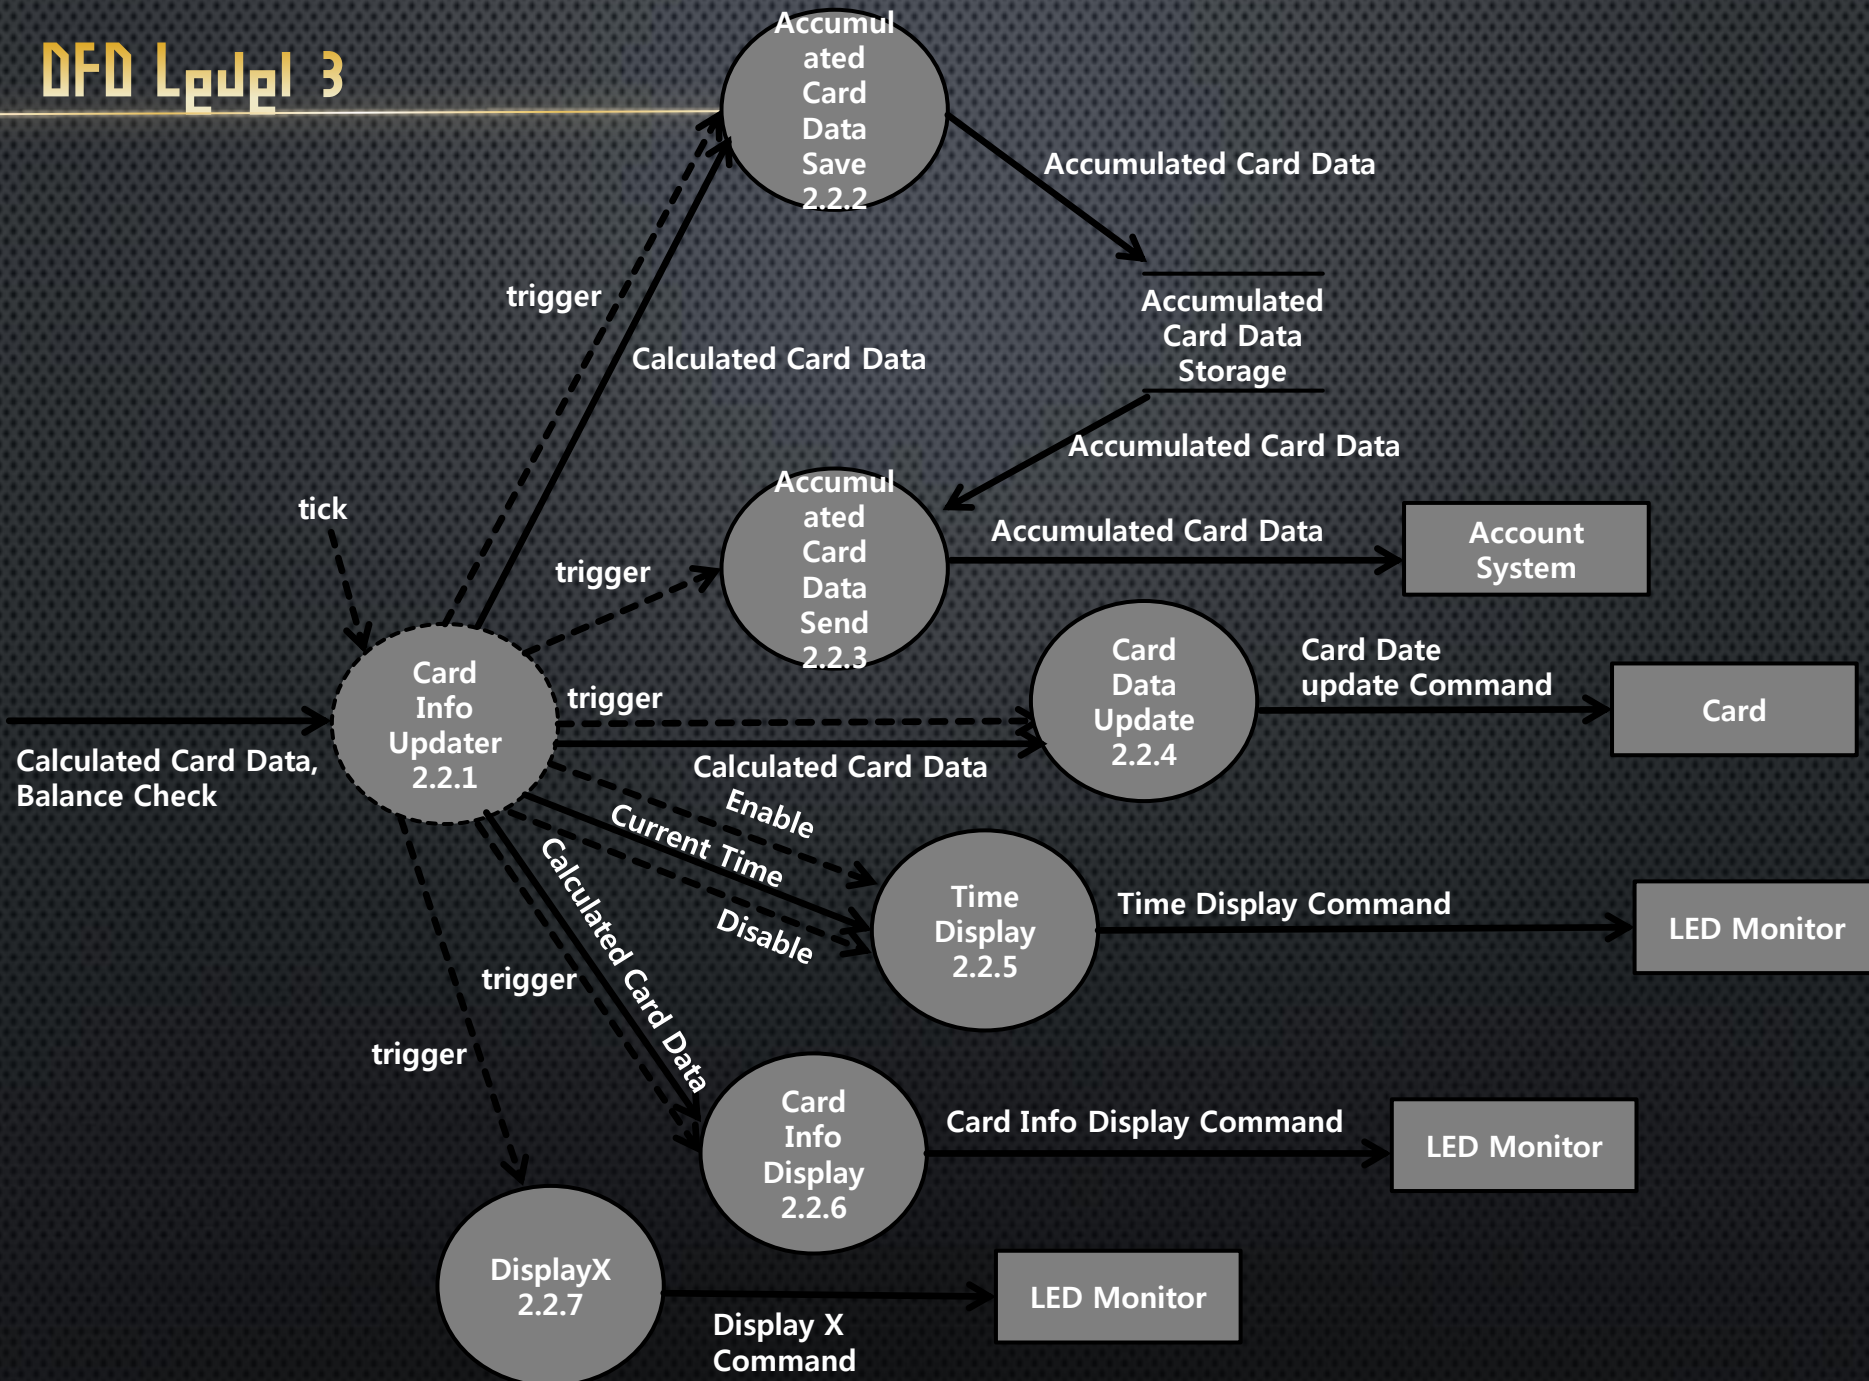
DFD Level 3

Accumulated Card Data Save 2.2.2

Accumulated Card Data

Accumulated Card Data Storage

trigger

Calculated Card Data

Accumulated Card Data

tick

Accumulated Card Data Send 2.2.3

Accumulated Card Data

Account System

trigger

Card Data Update 2.2.4

Card Date update Command

Card

trigger

Card Info Updater 2.2.1

Calculated Card Data, Balance Check

Calculated Card Data

Enable

Current Time

Calculated Card Data

Disable

Time Display 2.2.5

Time Display Command

LED Monitor

trigger

trigger

Card Info Display 2.2.6

Card Info Display Command

LED Monitor

DisplayX 2.2.7

Display X Command

LED Monitor